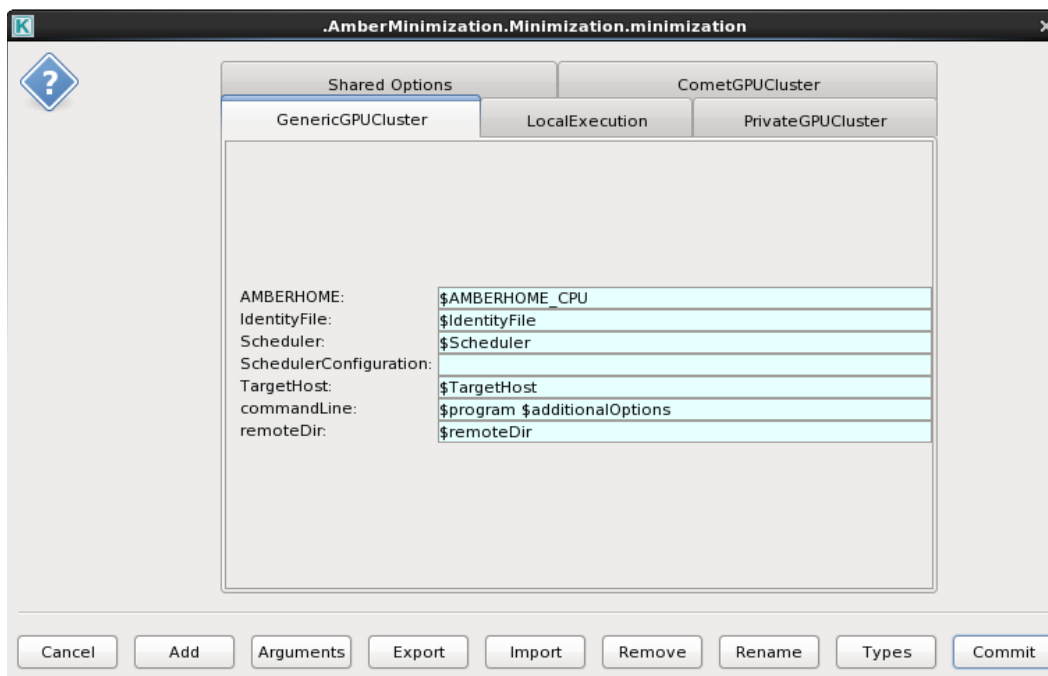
.AmberMinimization.Minimization.minimization

Shared Options
CometGPUCluster
GenericGPUCluster
LocalExecution
PrivateGPUCluster

| | |
|---|---|
| AMBERHOME: | $AMBERHOME_CPU |
| IdentityFile: | $IdentityFile |
| Scheduler: | $Scheduler |
| SchedulerConfiguration: | |
| TargetHost: | $TargetHost |
| commandLine: | $program $additionalOptions |
| remoteDir: | $remoteDir |

Cancel
Add
Arguments
Export
Import
Remove
Rename
Types
Commit